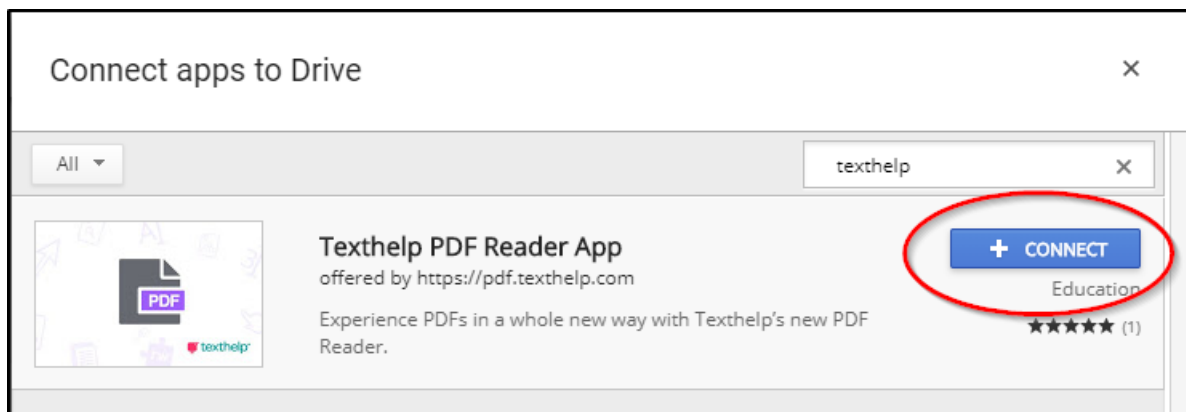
Connect apps to Drive

×

All ▾

texthelp ×

PDF

texthelp

Texthelp PDF Reader App

offered by https://pdf.texthelp.com

Experience PDFs in a whole new way with Texthelp's new PDF Reader.

+ CONNECT

Education

★★★★★ (1)